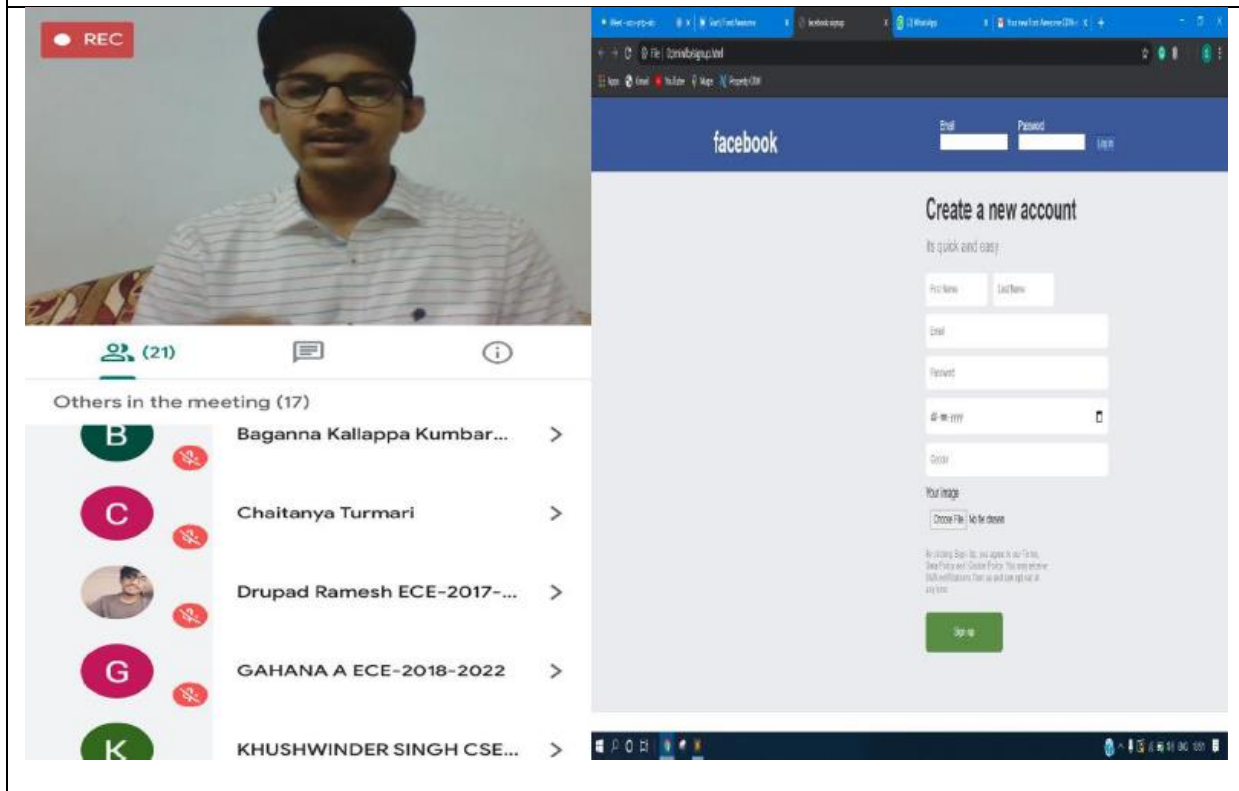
REC

(21)

Others in the meeting (17)

B Baganna Kallappa Kumbar...

C Chaitanya Turmari

Drupad Ramesh ECE-2017-...

G GAHANA A ECE-2018-2022

K KHUSHWINDER SINGH CSE...

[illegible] facebook signup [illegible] WhatsApp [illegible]

File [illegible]signup.html

facebook

Email Password Log in

Create a new account

It's quick and easy

First Name Last Name

Email

Password

dd-mm-yyyy

Gender

Your image

Choose File No file chosen

By clicking Sign Up, you agree to our Terms, Data Policy and Cookie Policy. You may receive SMS notifications from us and can opt out at any time.

Sign up